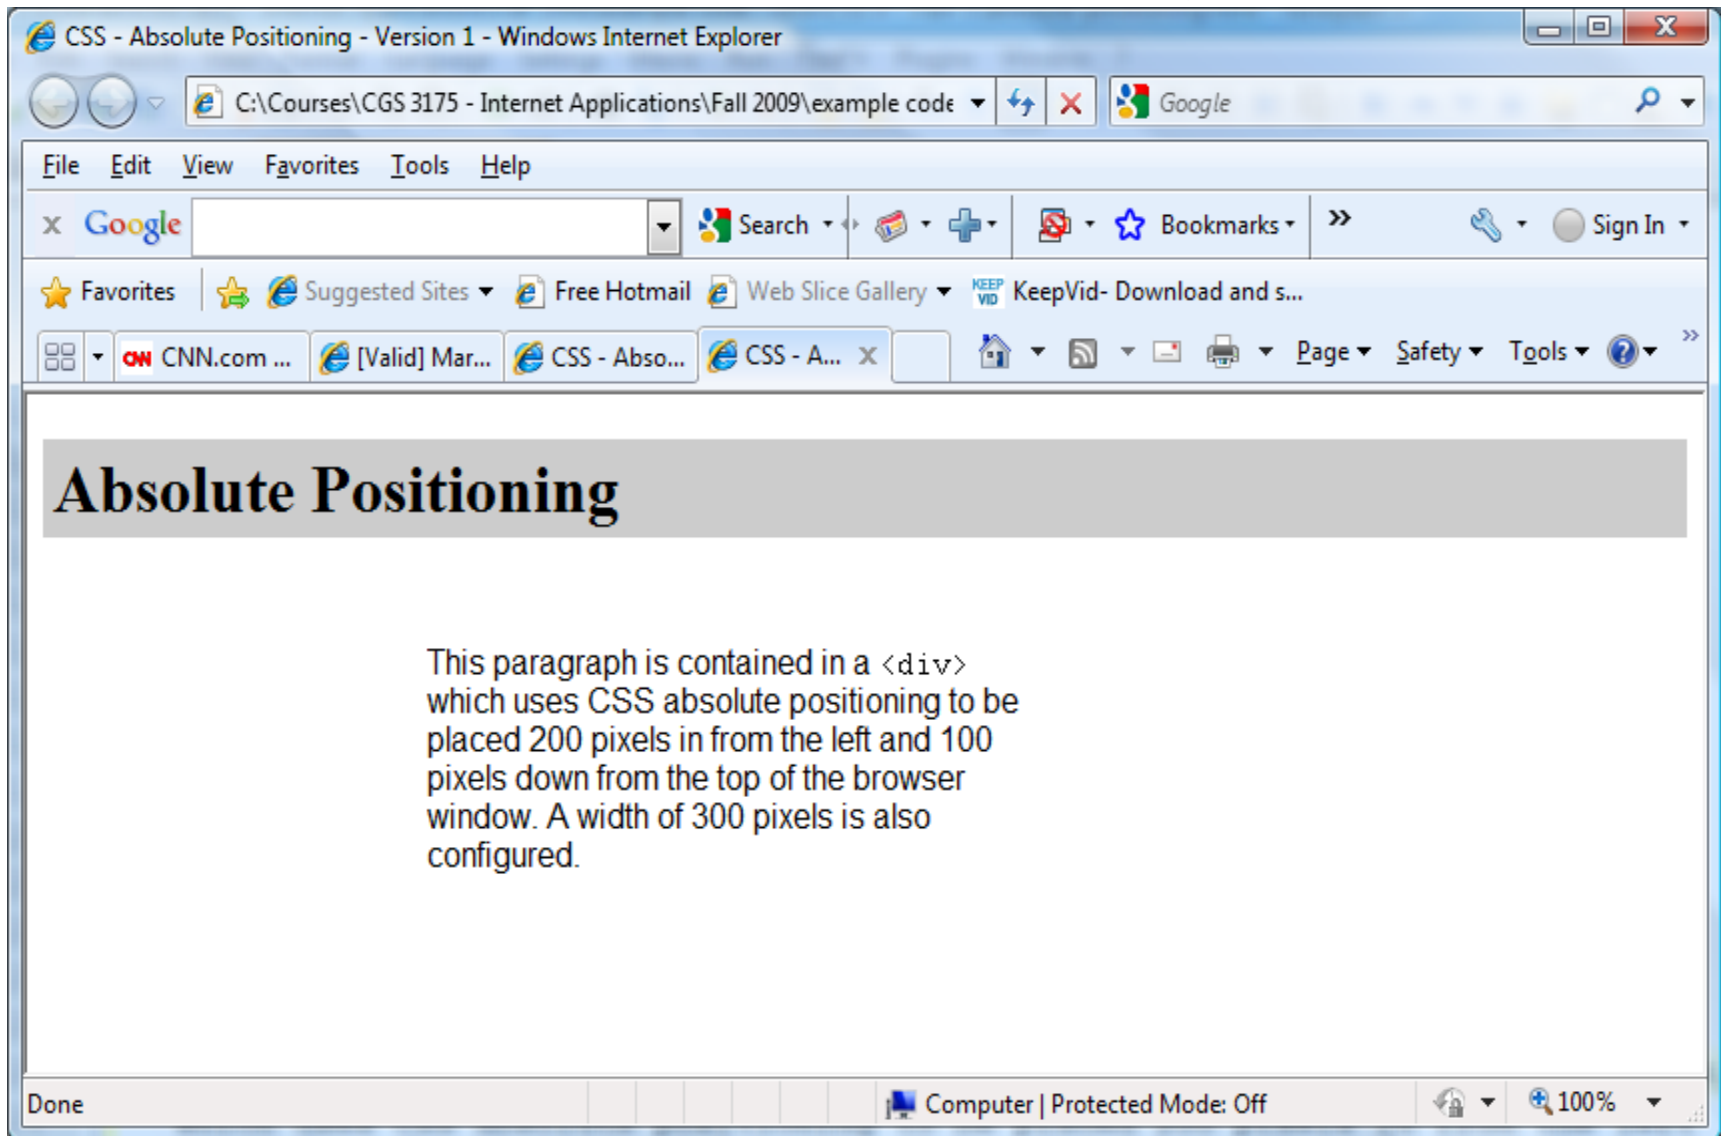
CSS - Absolute Positioning - Version 1 - Windows Internet Explorer

C:\Courses\CGS 3175 - Internet Applications\Fall 2009\example code

Google

File Edit View Favorites Tools Help

Google Search Bookmarks Sign In

Favorites Suggested Sites Free Hotmail Web Slice Gallery KeepVid- Download and s...

CNN.com ... [Valid] Mar... CSS - Abso... CSS - A... Page Safety Tools

Absolute Positioning

This paragraph is contained in a <div> which uses CSS absolute positioning to be placed 200 pixels in from the left and 100 pixels down from the top of the browser window. A width of 300 pixels is also configured.

Done Computer | Protected Mode: Off 100%